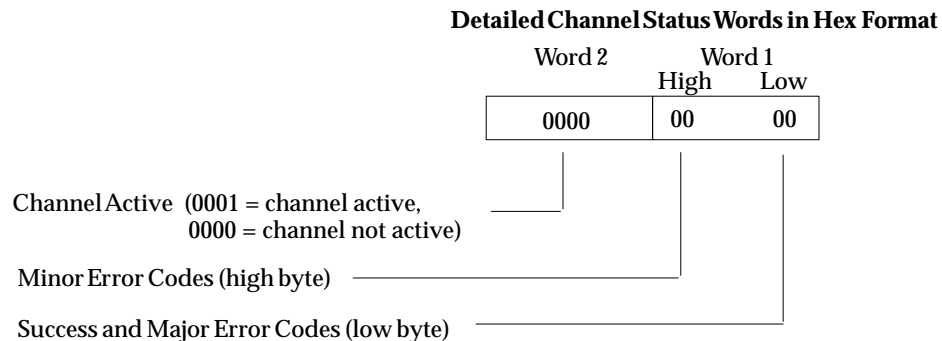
Detailed Channel Status Words in Hex Format

Word 2

Word 1

High

Low

0000

00

00

Channel Active (0001 = channel active, 0000 = channel not active)

Minor Error Codes (high byte)

Success and Major Error Codes (low byte)